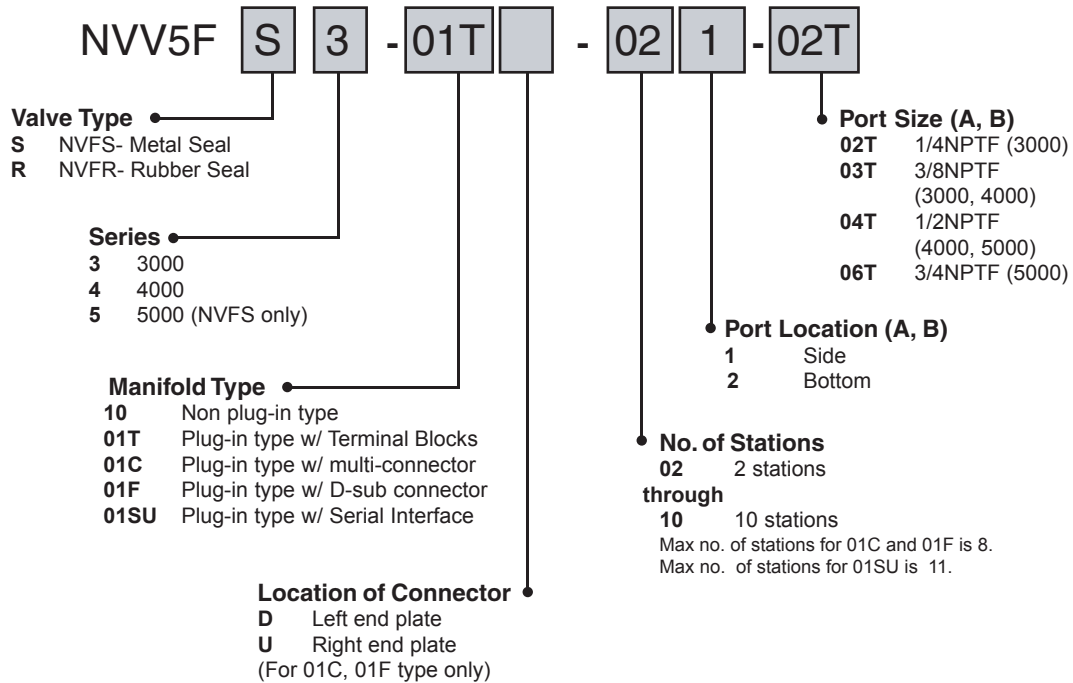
NVV5F S 3 -01T - 02 1 -02T

**Valve Type**
**S** NVFS- Metal Seal
**R** NVFR- Rubber Seal

**Series**
**3** 3000
**4** 4000
**5** 5000 (NVFS only)

**Manifold Type**
**10** Non plug-in type
**01T** Plug-in type w/ Terminal Blocks
**01C** Plug-in type w/ multi-connector
**01F** Plug-in type w/ D-sub connector
**01SU** Plug-in type w/ Serial Interface

**Location of Connector**
**D** Left end plate
**U** Right end plate
(For 01C, 01F type only)

**Port Size (A, B)**
**02T** 1/4NPTF (3000)
**03T** 3/8NPTF (3000, 4000)
**04T** 1/2NPTF (4000, 5000)
**06T** 3/4NPTF (5000)

**Port Location (A, B)**
**1** Side
**2** Bottom

**No. of Stations**
**02** 2 stations
**through**
**10** 10 stations
Max no. of stations for 01C and 01F is 8.
Max no. of stations for 01SU is 11.